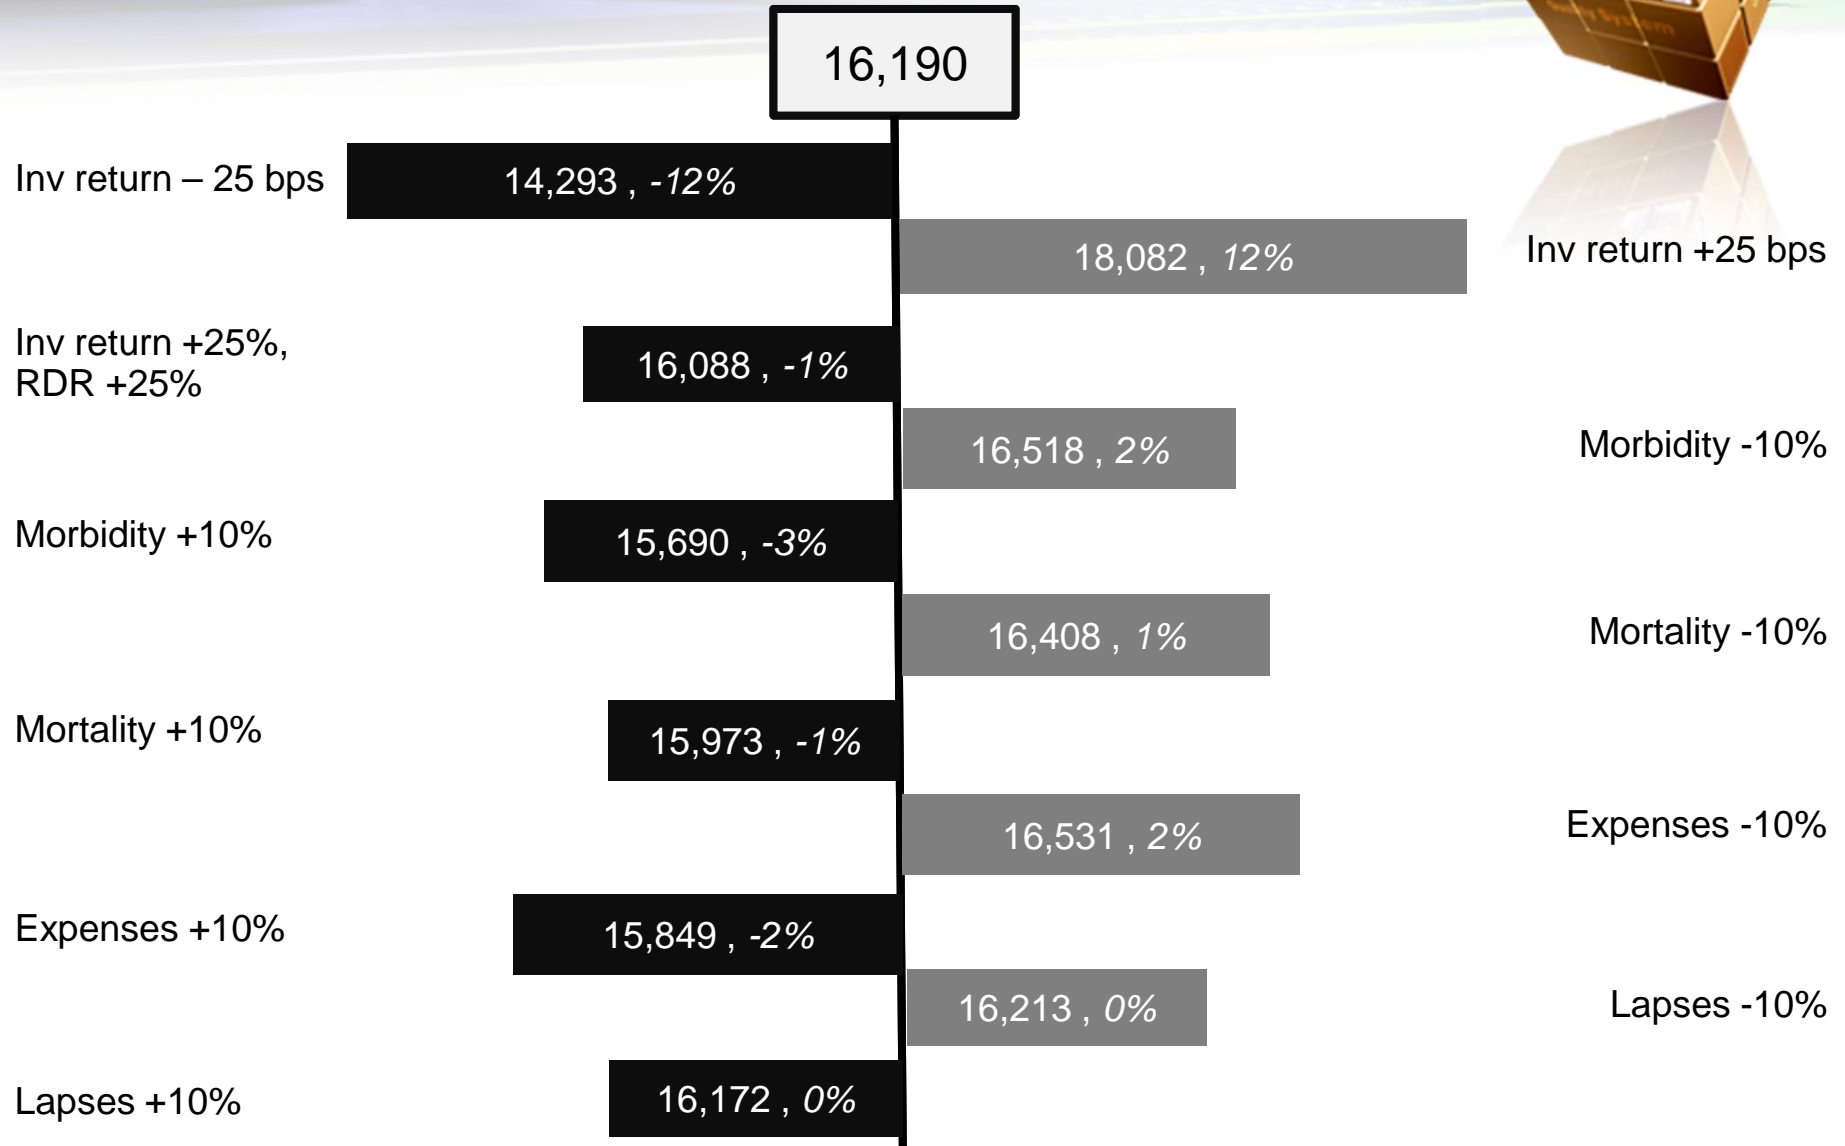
16,190

Inv return – 25 bps
14,293 , -12%

18,082 , 12%
Inv return +25 bps

Inv return +25%, RDR +25%
16,088 , -1%

16,518 , 2%
Morbidity -10%

Morbidity +10%
15,690 , -3%

16,408 , 1%
Mortality -10%

Mortality +10%
15,973 , -1%

16,531 , 2%
Expenses -10%

Expenses +10%
15,849 , -2%

16,213 , 0%
Lapses -10%

Lapses +10%
16,172 , 0%